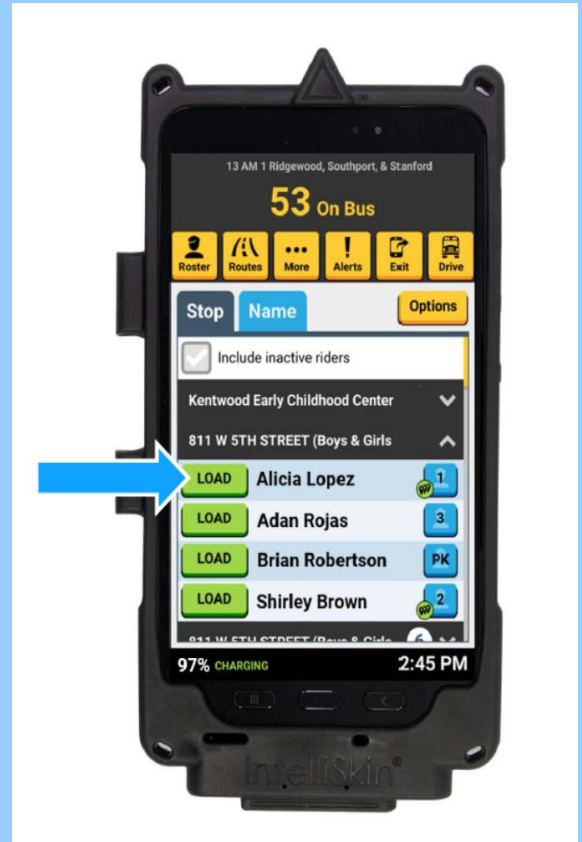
13 AM 1 Ridgewood, Southport, & Stanford

53 On Bus

Roster Routes More Alerts Exit Drive

Stop Name Options

Include inactive riders

Kentwood Early Childhood Center

811 W 5TH STREET (Boys & Girls

LOAD Alicia Lopez 1

LOAD Adan Rojas 3

LOAD Brian Robertson PK

LOAD Shirley Brown 2

811 W 5TH STREET (Boys & Girls 6

97% CHARGING 2:45 PM

IntelliSkin®